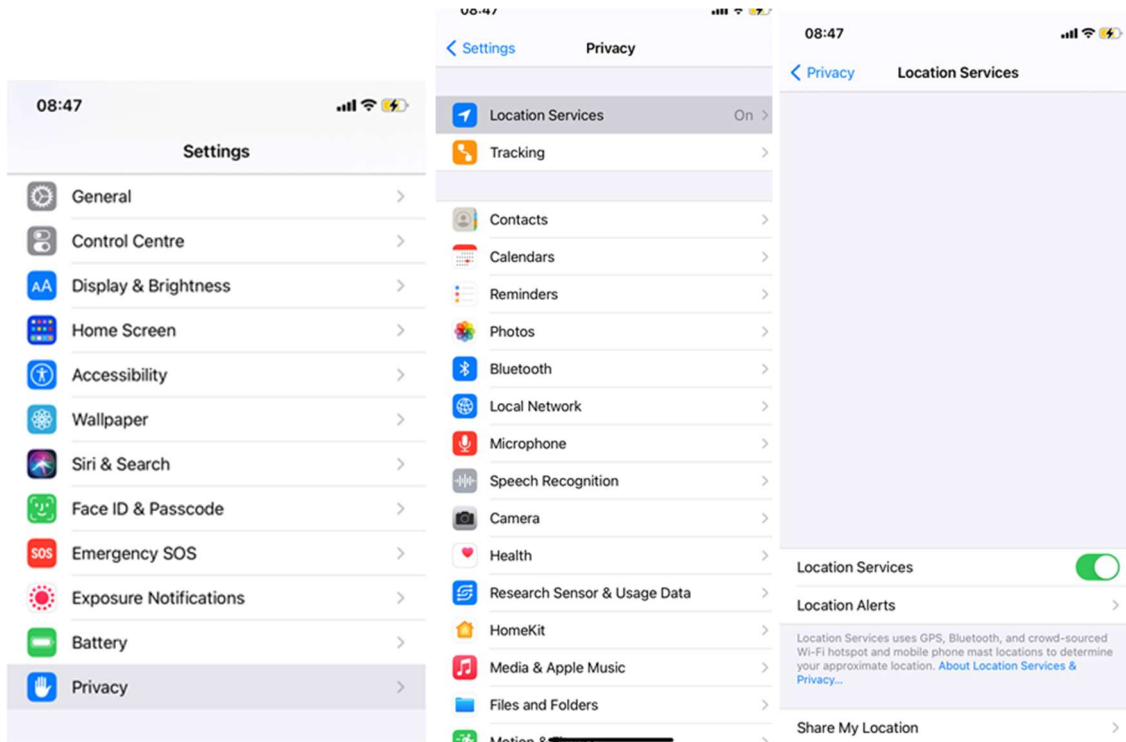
08:47

Settings

General

Control Centre

Display & Brightness

Home Screen

Accessibility

Wallpaper

Siri & Search

Face ID & Passcode

SOS Emergency SOS

Exposure Notifications

Battery

Privacy

08:47

Settings Privacy

Location Services On

Tracking

Contacts

Calendars

Reminders

Photos

Bluetooth

Local Network

Microphone

Speech Recognition

Camera

Health

Research Sensor & Usage Data

HomeKit

Media & Apple Music

Files and Folders

Motion & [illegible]

08:47

Privacy Location Services

Location Services

Location Alerts

Location Services uses GPS, Bluetooth, and crowd-sourced Wi-Fi hotspot and mobile phone mast locations to determine your approximate location. About Location Services & Privacy...

Share My Location